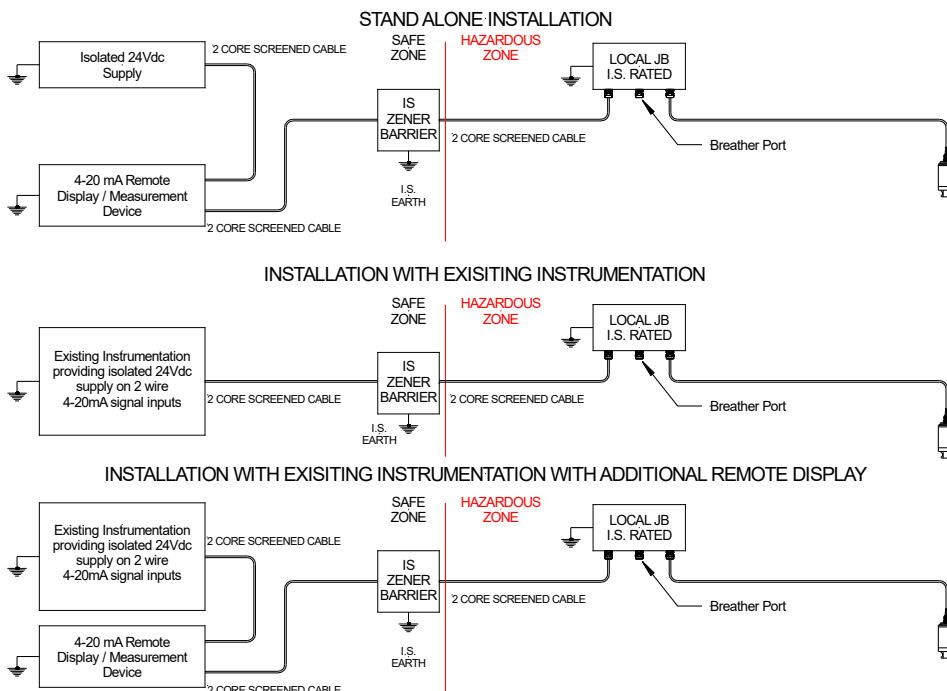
STAND ALONE INSTALLATION

Isolated 24Vdc Supply

2 CORE SCREENED CABLE

SAFE ZONE

HAZARDOUS ZONE

LOCAL JB I.S. RATED

IS ZENER BARRIER

2 CORE SCREENED CABLE

Breather Port

4-20 mA Remote Display / Measurement Device

I.S. EARTH

2 CORE SCREENED CABLE

INSTALLATION WITH EXISITING INSTRUMENTATION

SAFE ZONE

HAZARDOUS ZONE

LOCAL JB I.S. RATED

Existing Instrumentation providing isolated 24Vdc supply on 2 wire 4-20mA signal inputs

IS ZENER BARRIER

2 CORE SCREENED CABLE

2 CORE SCREENED CABLE

Breather Port

I.S. EARTH

INSTALLATION WITH EXISITING INSTRUMENTATION WITH ADDITIONAL REMOTE DISPLAY

SAFE ZONE

HAZARDOUS ZONE

LOCAL JB I.S. RATED

Existing Instrumentation providing isolated 24Vdc supply on 2 wire 4-20mA signal inputs

2 CORE SCREENED CABLE

IS ZENER BARRIER

2 CORE SCREENED CABLE

Breather Port

4-20 mA Remote Display / Measurement Device

I.S. EARTH

2 CORE SCREENED CABLE